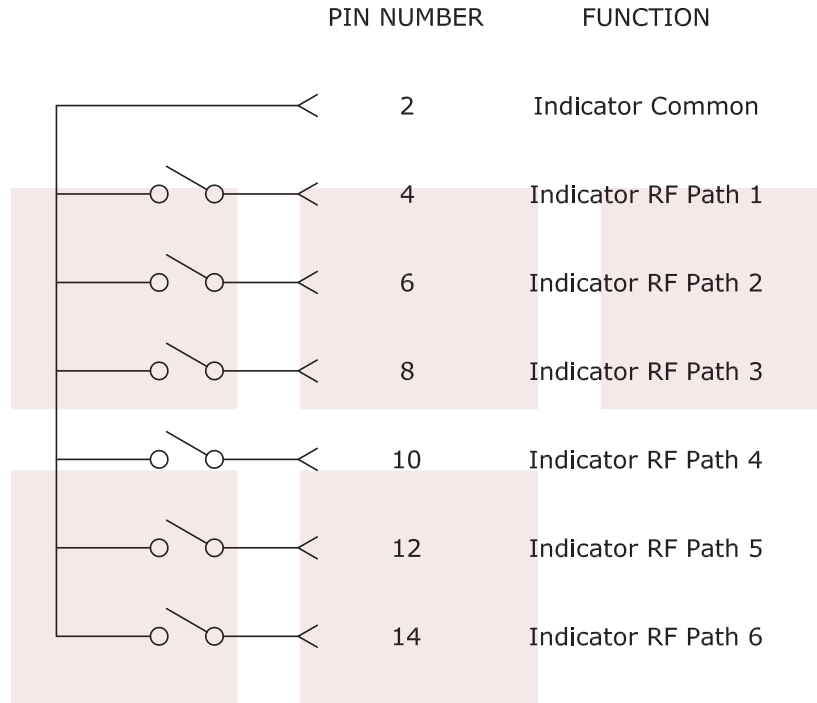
| PIN NUMBER | FUNCTION |
|---|---|
| 2 | Indicator Common |
| 4 | Indicator RF Path 1 |
| 6 | Indicator RF Path 2 |
| 8 | Indicator RF Path 3 |
| 10 | Indicator RF Path 4 |
| 12 | Indicator RF Path 5 |
| 14 | Indicator RF Path 6 |